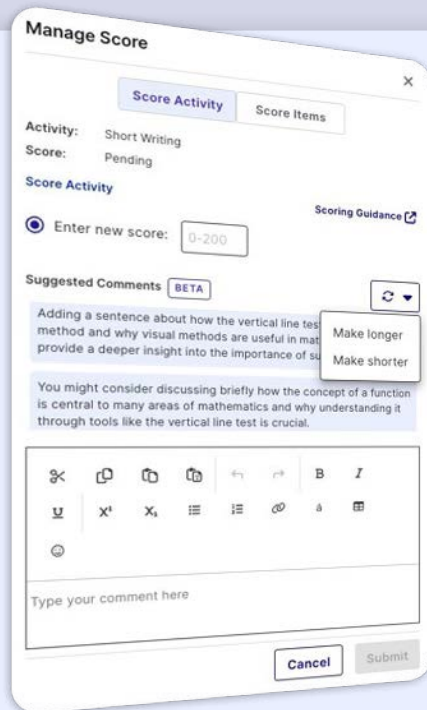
Manage Score

×

Score Activity

Score Items

Activity: Short Writing

Score: Pending

Score Activity

Scoring Guidance

Enter new score: 0-200

Suggested Comments BETA

Adding a sentence about how the vertical line tes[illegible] method and why visual methods are useful in mat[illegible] provide a deeper insight into the importance of su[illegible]

Make longer

Make shorter

You might consider discussing briefly how the concept of a function is central to many areas of mathematics and why understanding it through tools like the vertical line test is crucial.

B I

U $X^2$ $X_2$

Type your comment here

Cancel

Submit